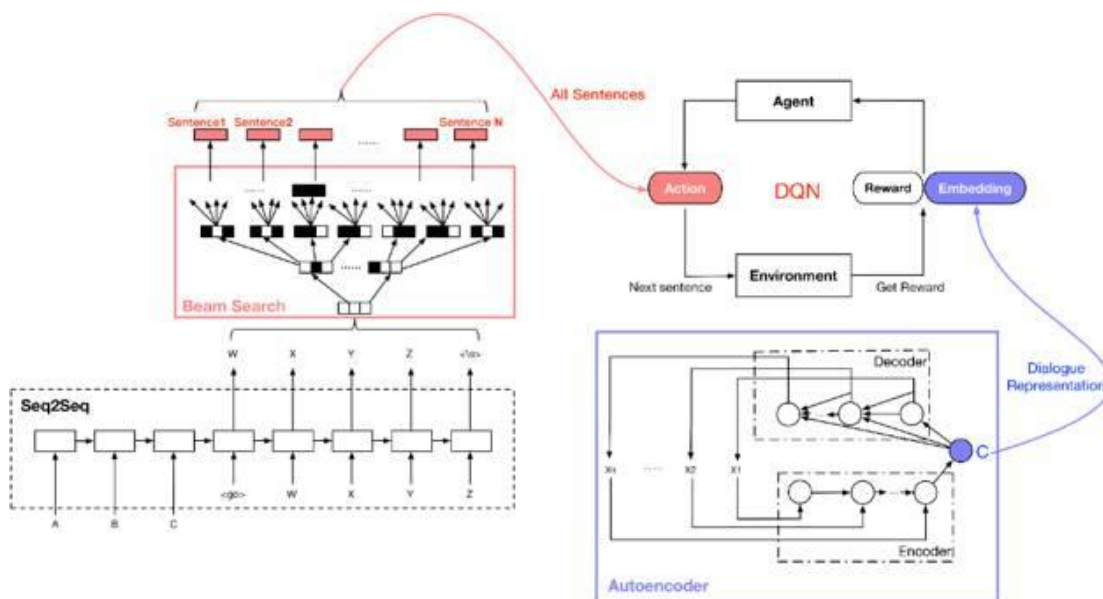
All Sentences

Sentence1 Sentence2 ...... Sentence N

Beam Search

Agent

Action DQN Reward Embedding

Next sentence Environment Get Reward

W X Y Z </s>

Seq2Seq

<go> W X Y Z

A B C

Decoder

Dialogue Representation

Xn ...... X2 X1

C

Encoder

Autoencoder